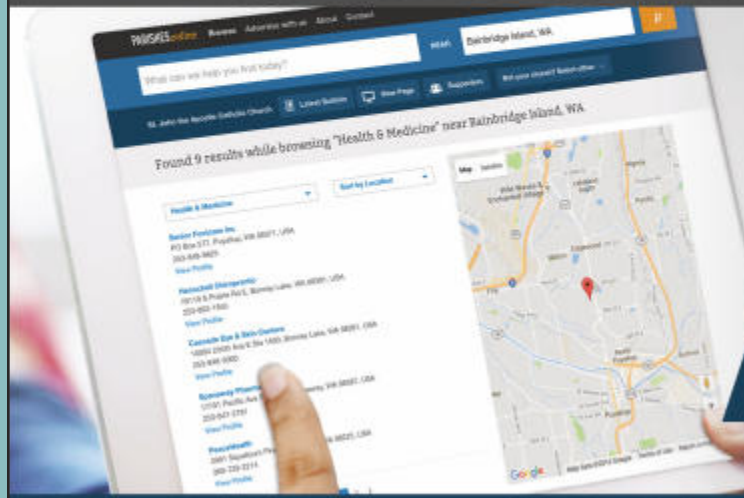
PARISHESonline Browse Advertise with us About Contact

What can we help you find today?

NEAR Bainbridge Island, WA

St. John the Apostle Catholic Church Latest Bulletin View Page Supporters Get your church's Bulletin online

Found 9 results while browsing "Health & Medicine" near Bainbridge Island, WA

Health & Medicine

Sort by Location

Senior Fostcare Inc.
PO Box 577, Puyallup, WA 98371, USA
253-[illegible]
View Profile

Hemschell Chiropractic
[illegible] Bonney Lake, WA 98391, USA
253-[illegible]
View Profile

Cascade Ear & Skin Centers
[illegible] Bonney Lake, WA 98391, USA
253-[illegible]
View Profile

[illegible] Pharm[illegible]
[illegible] Pacific Ave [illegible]
253-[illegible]
View Profile

PeaceHealth
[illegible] WA 98025, USA
360-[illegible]
View Profile

Map Satellite

Google